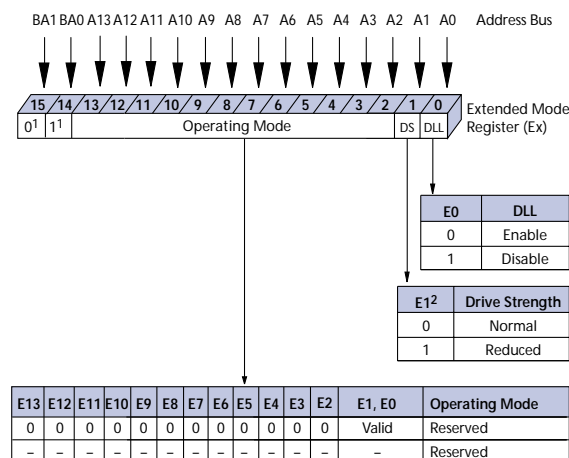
BA1 BA0 A13 A12 A11 A10 A9 A8 A7 A6 A5 A4 A3 A2 A1 A0 Address Bus

15 14 13 12 11 10 9 8 7 6 5 4 3 2 1 0

$0^1$ $1^1$ Operating Mode DS DLL

Extended Mode Register (Ex)

| E0 | DLL |
|---|---|
| 0 | Enable |
| 1 | Disable |

| $E1^2$ | Drive Strength |
|---|---|
| 0 | Normal |
| 1 | Reduced |

| E13 | E12 | E11 | E10 | E9 | E8 | E7 | E6 | E5 | E4 | E3 | E2 | E1, E0 | Operating Mode |
|---|---|---|---|---|---|---|---|---|---|---|---|---|---|
| 0 | 0 | 0 | 0 | 0 | 0 | 0 | 0 | 0 | 0 | 0 | 0 | Valid | Reserved |
| – | – | – | – | – | – | – | – | – | – | – | – | – | Reserved |